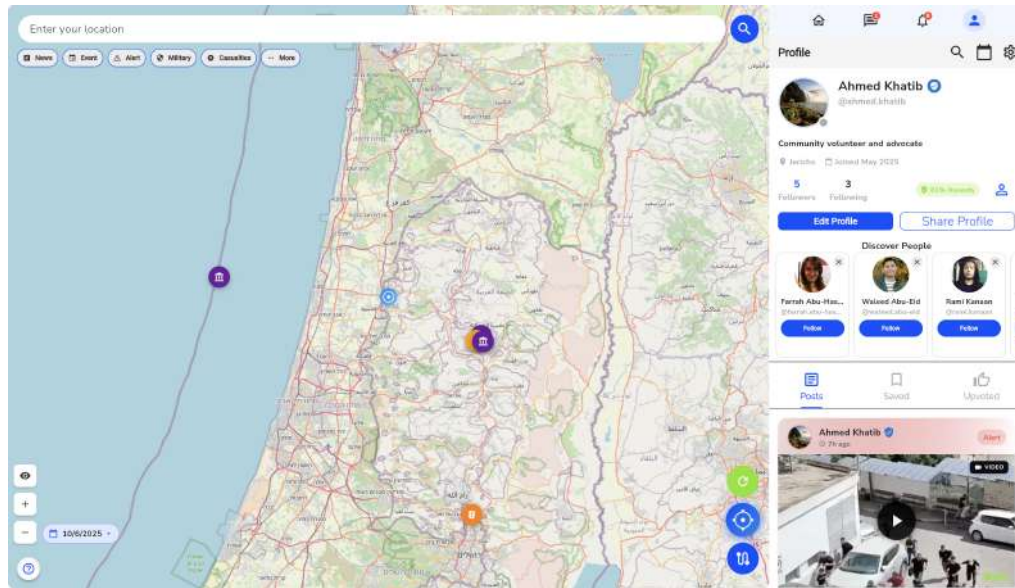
Enter your location

News
Event
Alert
Military
Casualties
More

10/6/2025

Profile

Ahmed Khatib
@ahmed.khatib

Community volunteer and advocate

Jericho
Joined May 2025

5
Followers

3
Following

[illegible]

Edit Profile

Share Profile

Discover People

Farrah Abu-Has...
@farrah.abu-has...
Follow

Waleed Abu-Eid
@waleed.abu-eid
Follow

Rami Kanaan
@rami.kanaan
Follow

Posts
Saved
Upvoted

Ahmed Khatib
7h ago
Alert

VIDEO